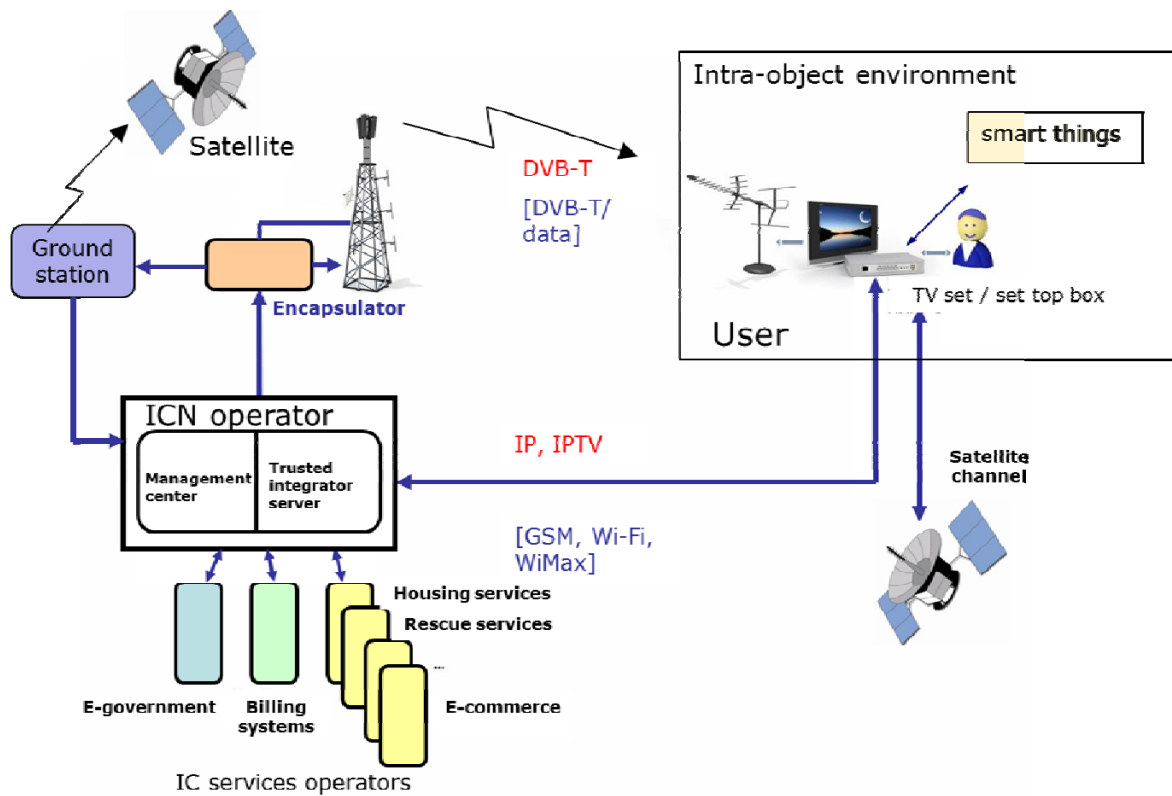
Satellite

Ground station

Encapsulator

DVB-T

[DVB-T/ data]

Intra-object environment

smart things

TV set / set top box

User

ICN operator

Management center

Trusted integrator server

IP, IPTV

[GSM, Wi-Fi, WiMax]

Satellite channel

Housing services

Rescue services

...

E-commerce

E-government

Billing systems

IC services operators